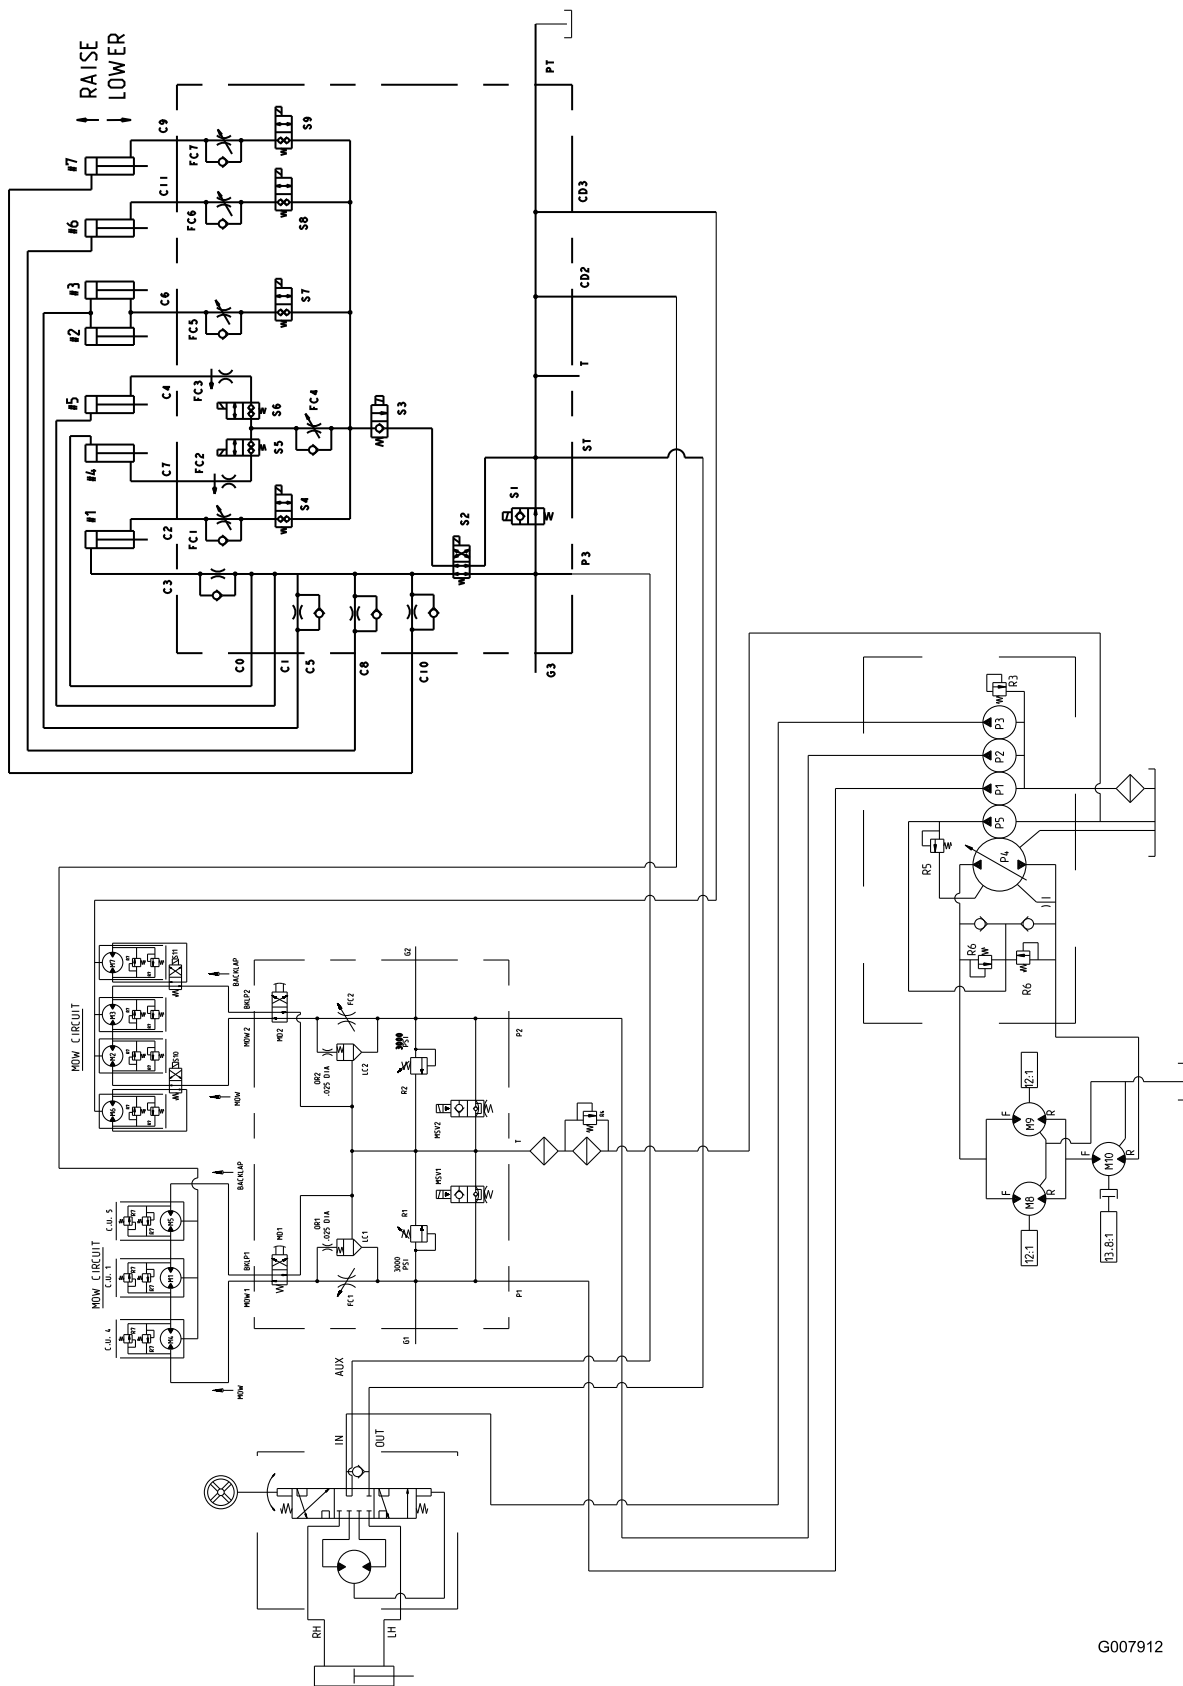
RAISE
LOWER
#7
#6
#3
#2
#5
#4
#1
C9
C11
C6
C4
C7
C2
C3
FC7
FC6
FC5
FC3
FC2
FC1
FC4
S9
S8
S7
S6
S5
S4
S3
S2
S1
PT
CD3
CD2
T
ST
P3
G3
C0
C1
C5
C8
C10
R3
P3
P2
P1
P5
P4
R5
R6
R6
MOW CIRCUIT
BACKLAP
BKLP2
MOW2
MD2
OR2
.025 DIA
FC2
LC2
3000 PSI
R2
MSV2
G2
P2
T
MOW
SS11
SS10
BACKLAP
BKLP1
MOW1
MD1
OR1
.025 DIA
LC1
FC1
R1
3000 PSI
MSV1
P1
G1
MOW CIRCUIT
C.U. 5
C.U. 1
C.U. 4
MOW
AUX
IN
OUT
RH
LH
12:1
F
R
M9
F
R
M10
F
R
M8
12:1
13.8:1
G007912